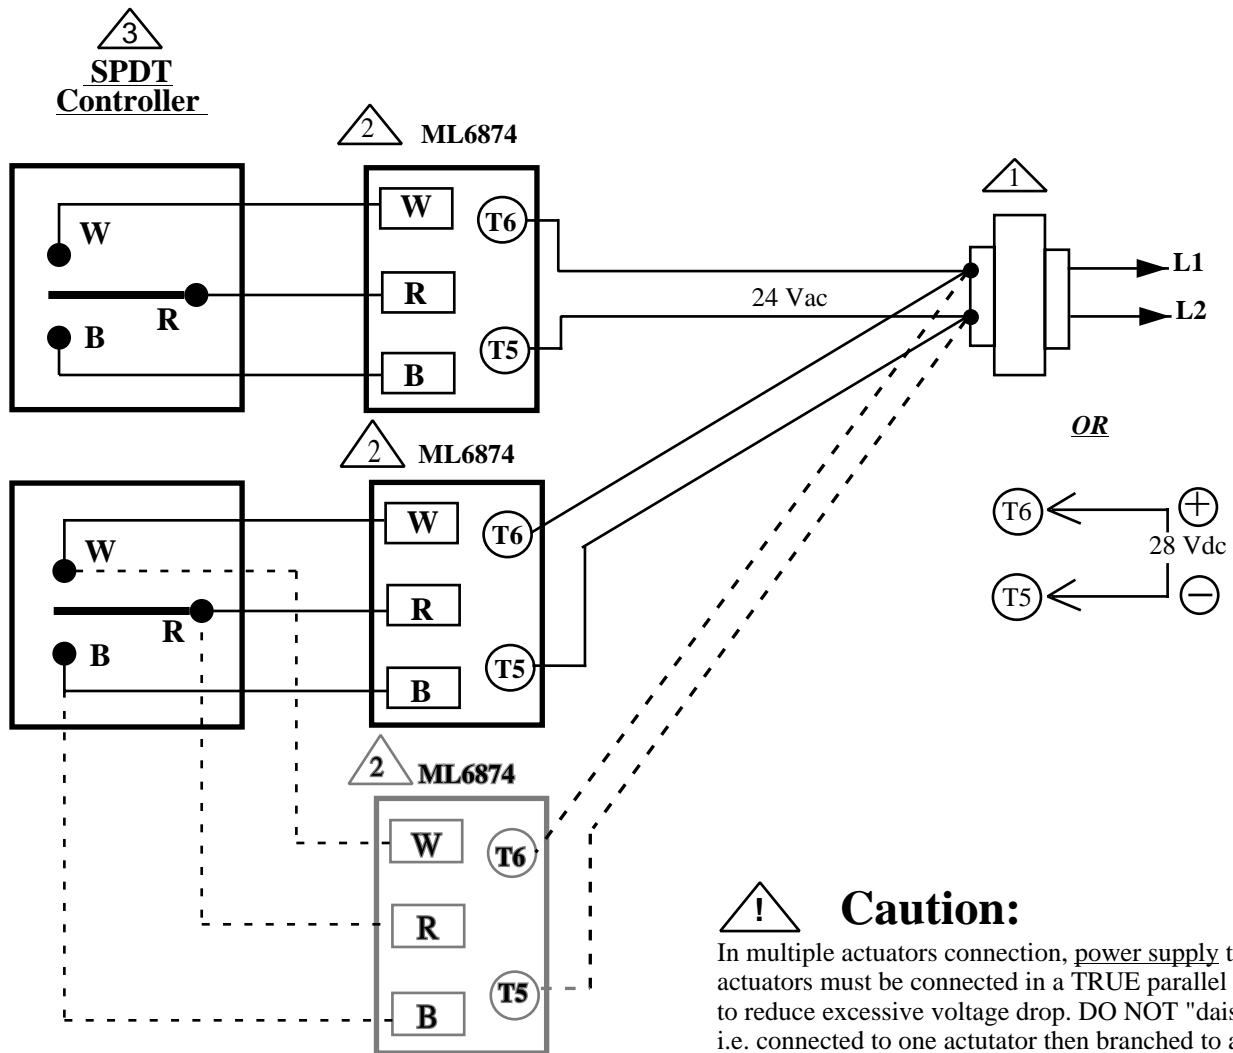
3
SPDT
Controller

2 ML6874

W
R
B

W
R
B
T6
T5

1

L1
L2

24 Vac

OR

T6
T5
28 Vdc

2 ML6874

W
R
B

W
R
B
T6
T5

2 ML6874

W
R
B
T6
T5

! Caution:
In multiple actuators connection, power supply t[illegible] actuators must be connected in a TRUE parallel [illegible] to reduce excessive voltage drop. DO NOT "dais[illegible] i.e. connected to one actutator then branched to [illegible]